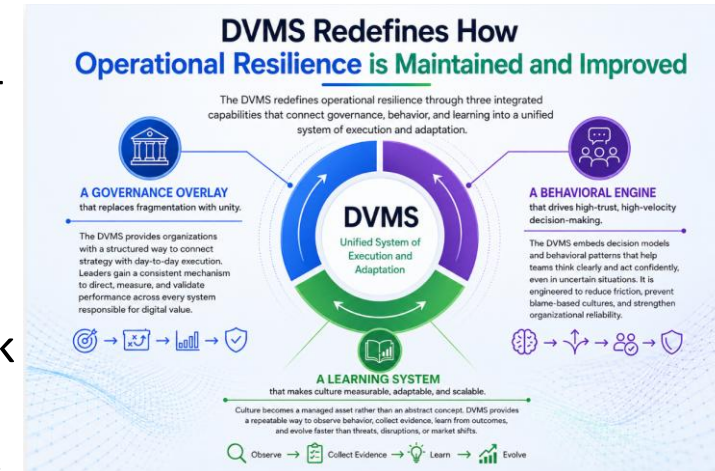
DVMS Redefines How
Operational Resilience is Maintained and Improved

The DVMS redefines operational resilience through three integrated capabilities that connect governance, behavior, and learning into a unified system of execution and adaptation.

A GOVERNANCE OVERLAY
that replaces fragmentation with unity.

The DVMS provides organizations with a structured way to connect strategy with day-to-day execution. Leaders gain a consistent mechanism to direct, measure, and validate performance across every system responsible for digital value.

DVMS
Unified System of Execution and Adaptation

A BEHAVIORAL ENGINE
that drives high-trust, high-velocity decision-making.

The DVMS embeds decision models and behavioral patterns that help teams think clearly and act confidently, even in uncertain situations. It is engineered to reduce friction, prevent blame-based cultures, and strengthen organizational reliability.

A LEARNING SYSTEM
that makes culture measurable, adaptable, and scalable.

Culture becomes a managed asset rather than an abstract concept. DVMS provides a repeatable way to observe behavior, collect evidence, learn from outcomes, and evolve faster than threats, disruptions, or market shifts.

Observe → Collect Evidence → Learn → Evolve